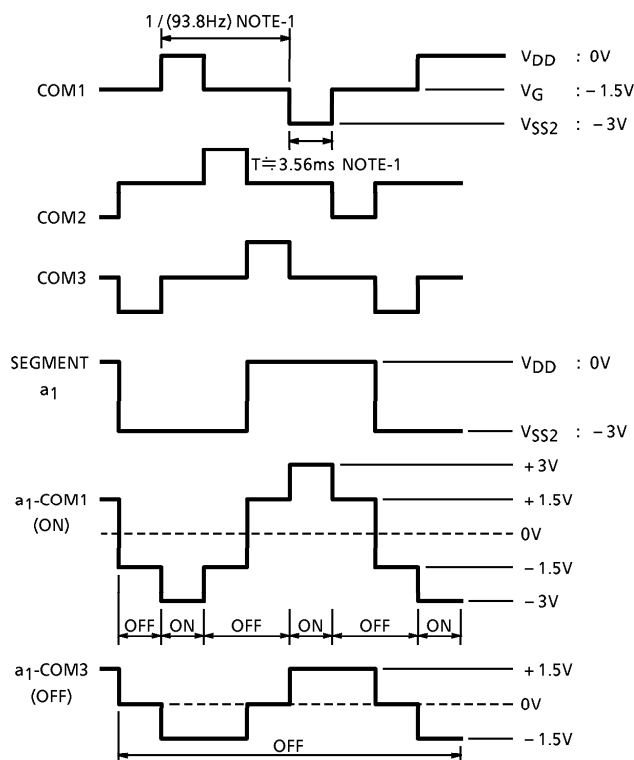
1 / (93.8Hz) NOTE-1

COM1

$V_{DD}$ : 0V

$V_G$ : – 1.5V

$V_{SS2}$ : – 3V

T≒3.56ms NOTE-1

COM2

COM3

SEGMENT $a_1$

$V_{DD}$ : 0V

$V_{SS2}$ : – 3V

$a_1$-COM1 (ON)

+ 3V

+ 1.5V

0V

– 1.5V

– 3V

OFF | ON | OFF | ON | OFF | ON

$a_1$-COM3 (OFF)

+ 1.5V

0V

– 1.5V

OFF